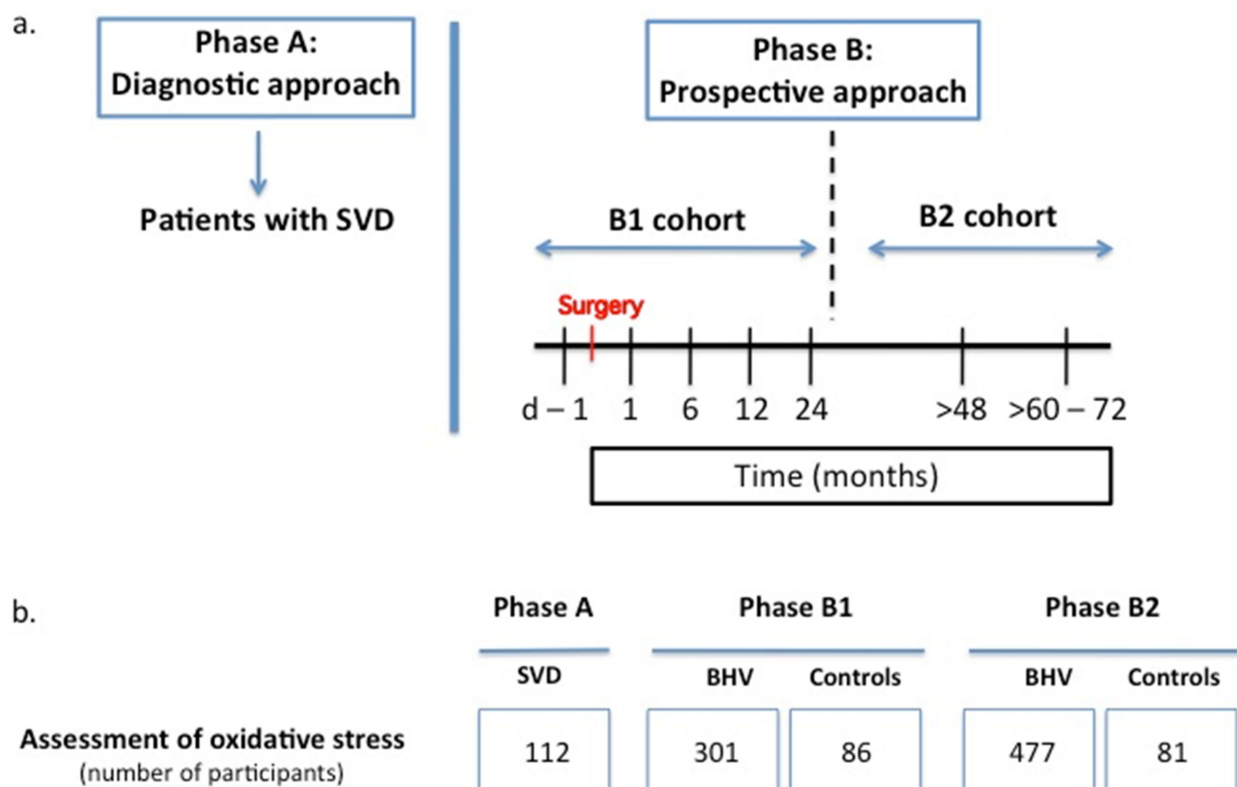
a.

Phase A:
Diagnostic approach

Patients with SVD

Phase B:
Prospective approach

B1 cohort

B2 cohort

Surgery

d – 1 1 6 12 24 >48 >60 – 72

Time (months)

b.

| | Phase A | Phase B1 | | Phase B2 | |
|---|---|---|---|---|---|
| | SVD | BHV | Controls | BHV | Controls |
| Assessment of oxidative stress (number of participants) | 112 | 301 | 86 | 477 | 81 |